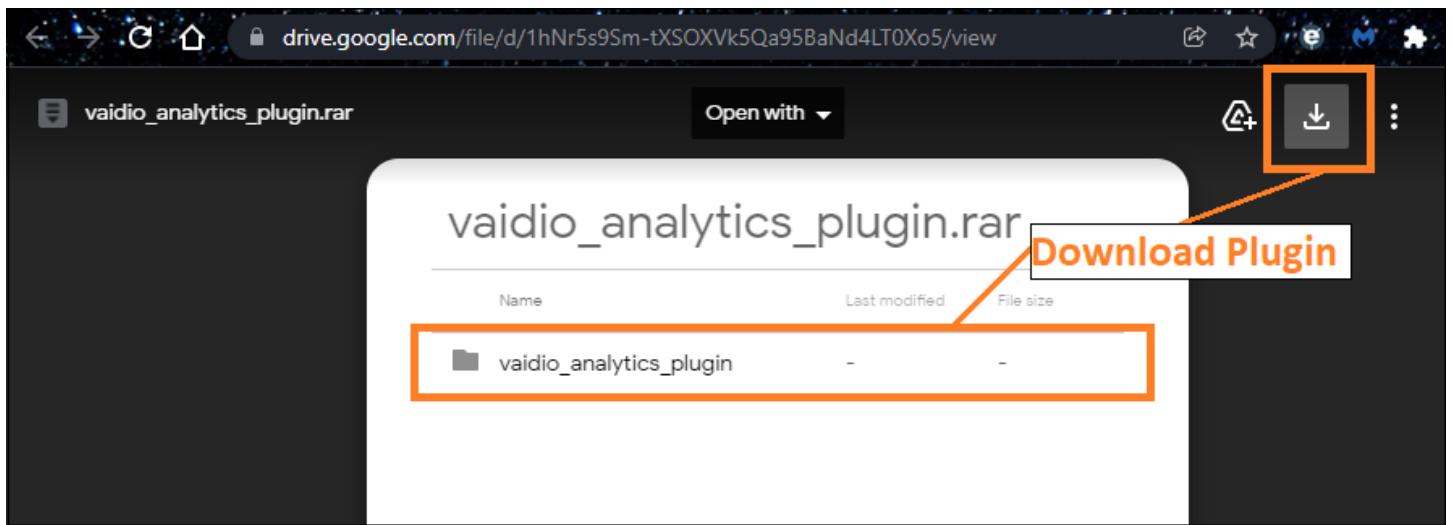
drive.google.com/file/d/1hNr5s9Sm-tXSOXVk5Qa95BaNd4LT0Xo5/view

vaidio_analytics_plugin.rar

Open with

vaidio_analytics_plugin.rar

Download Plugin

| Name | Last modified | File size |
|---|---|---|
| vaidio_analytics_plugin | - | - |